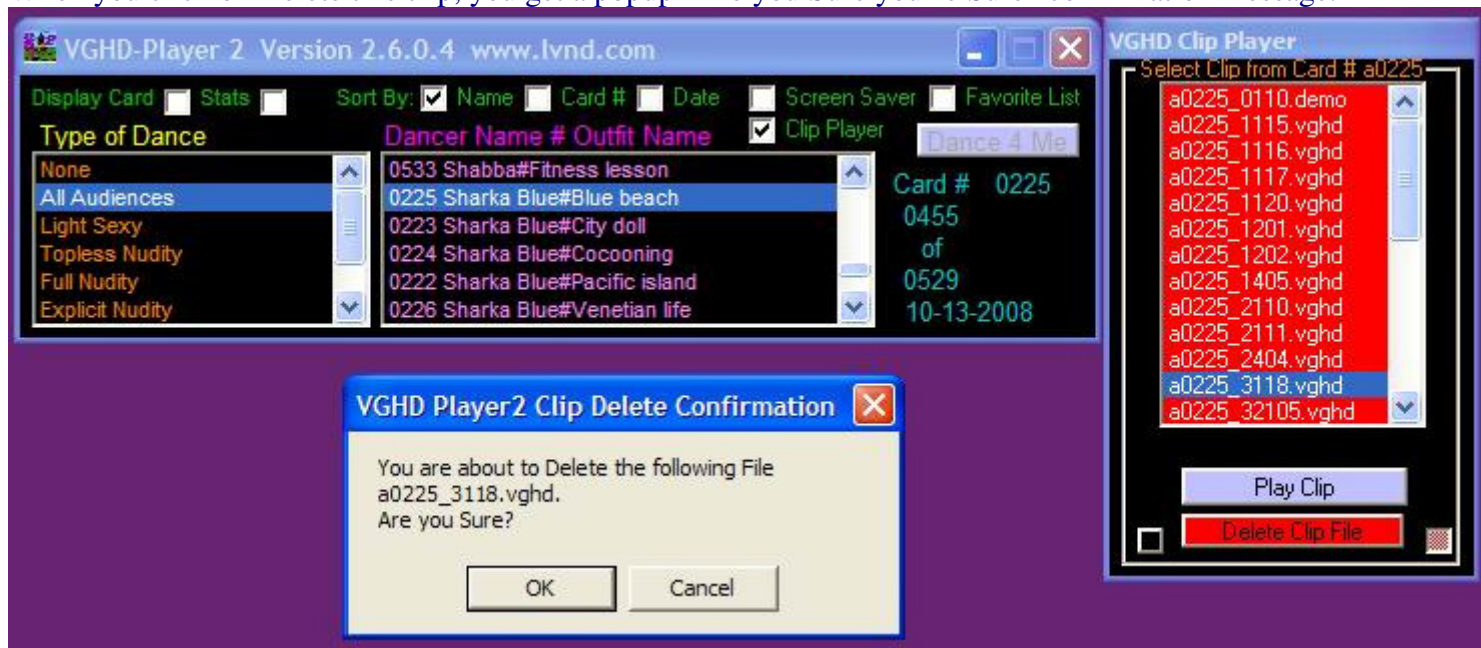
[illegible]

VGHD-Player 2 Version 2.6.0.4 www.lvnd.com

Display Card Stats Sort By: Name Card # Date Screen Saver Favorite List

Type of Dance

None
All Audiences
Light Sexy
Topless Nudity
Full Nudity
Explicit Nudity

Dancer Name # Outfit Name

0533 Shabba#Fitness lesson
0225 Sharka Blue#Blue beach
0223 Sharka Blue#City doll
0224 Sharka Blue#Cocooning
0222 Sharka Blue#Pacific island
0226 Sharka Blue#Venetian life

Clip Player

Dance 4 Me

Card # 0225
0455
of
0529
10-13-2008

VGHD Clip Player

Select Clip from Card # a0225

a0225_0110.demo
a0225_1115.vghd
a0225_1116.vghd
a0225_1117.vghd
a0225_1120.vghd
a0225_1201.vghd
a0225_1202.vghd
a0225_1405.vghd
a0225_2110.vghd
a0225_2111.vghd
a0225_2404.vghd
a0225_3118.vghd
a0225_32105.vghd

Play Clip

Delete Clip File

VGHD Player2 Clip Delete Confirmation

You are about to Delete the following File
a0225_3118.vghd.
Are you Sure?

OK Cancel